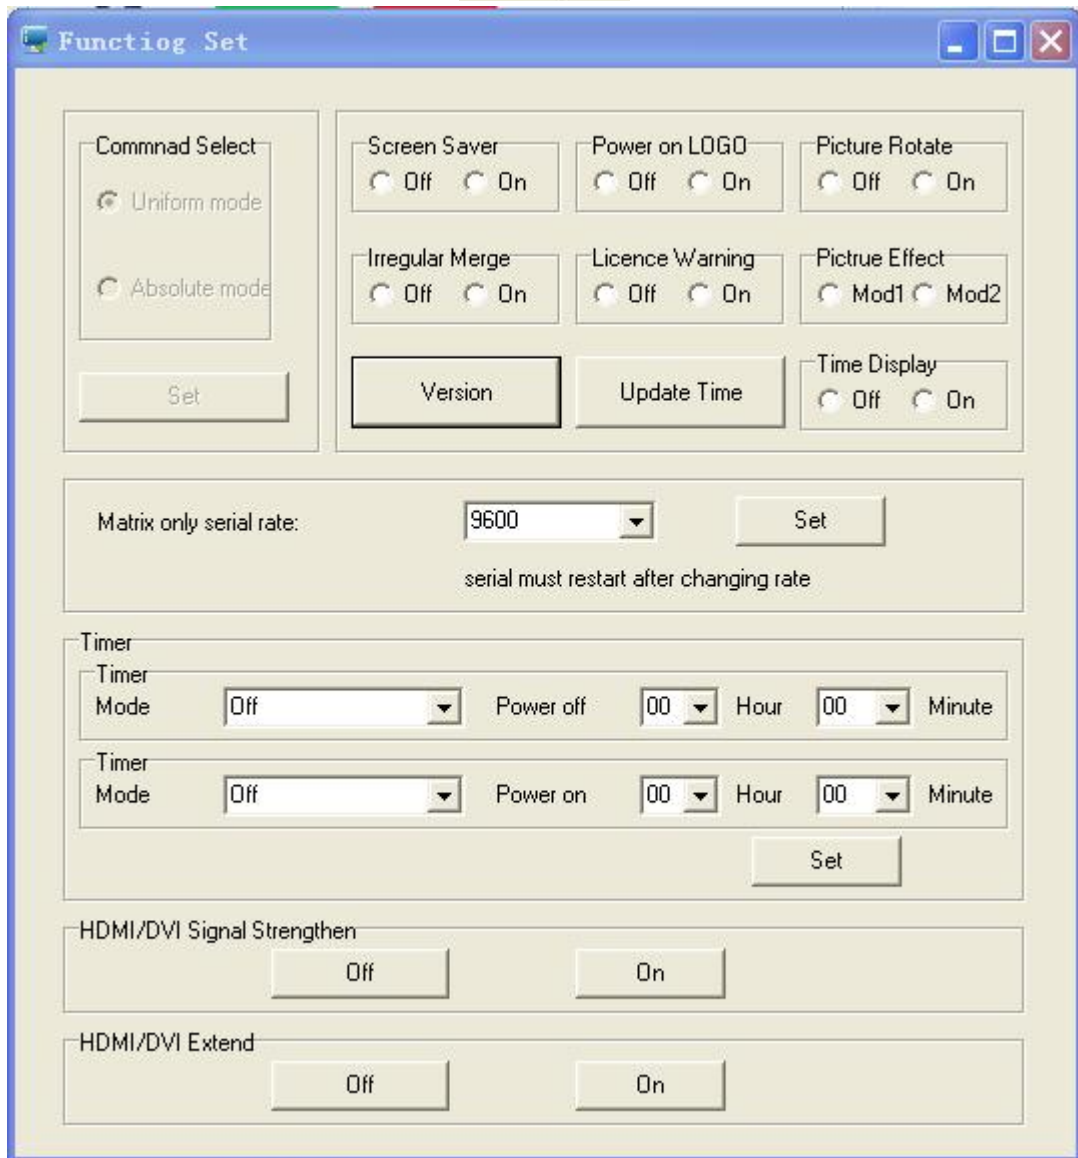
Functiog Set

Commnad Select
Uniform mode
Absolute mode
Set

Screen Saver
Off On

Power on LOGO
Off On

Picture Rotate
Off On

Irregular Merge
Off On

Licence Warning
Off On

Pictrue Effect
Mod1 Mod2

Version

Update Time

Time Display
Off On

Matrix only serial rate: 9600 Set

serial must restart after changing rate

Timer
Timer
Mode Off Power off 00 Hour 00 Minute
Timer
Mode Off Power on 00 Hour 00 Minute
Set

HDMI/DVI Signal Strengthen
Off On

HDMI/DVI Extend
Off On